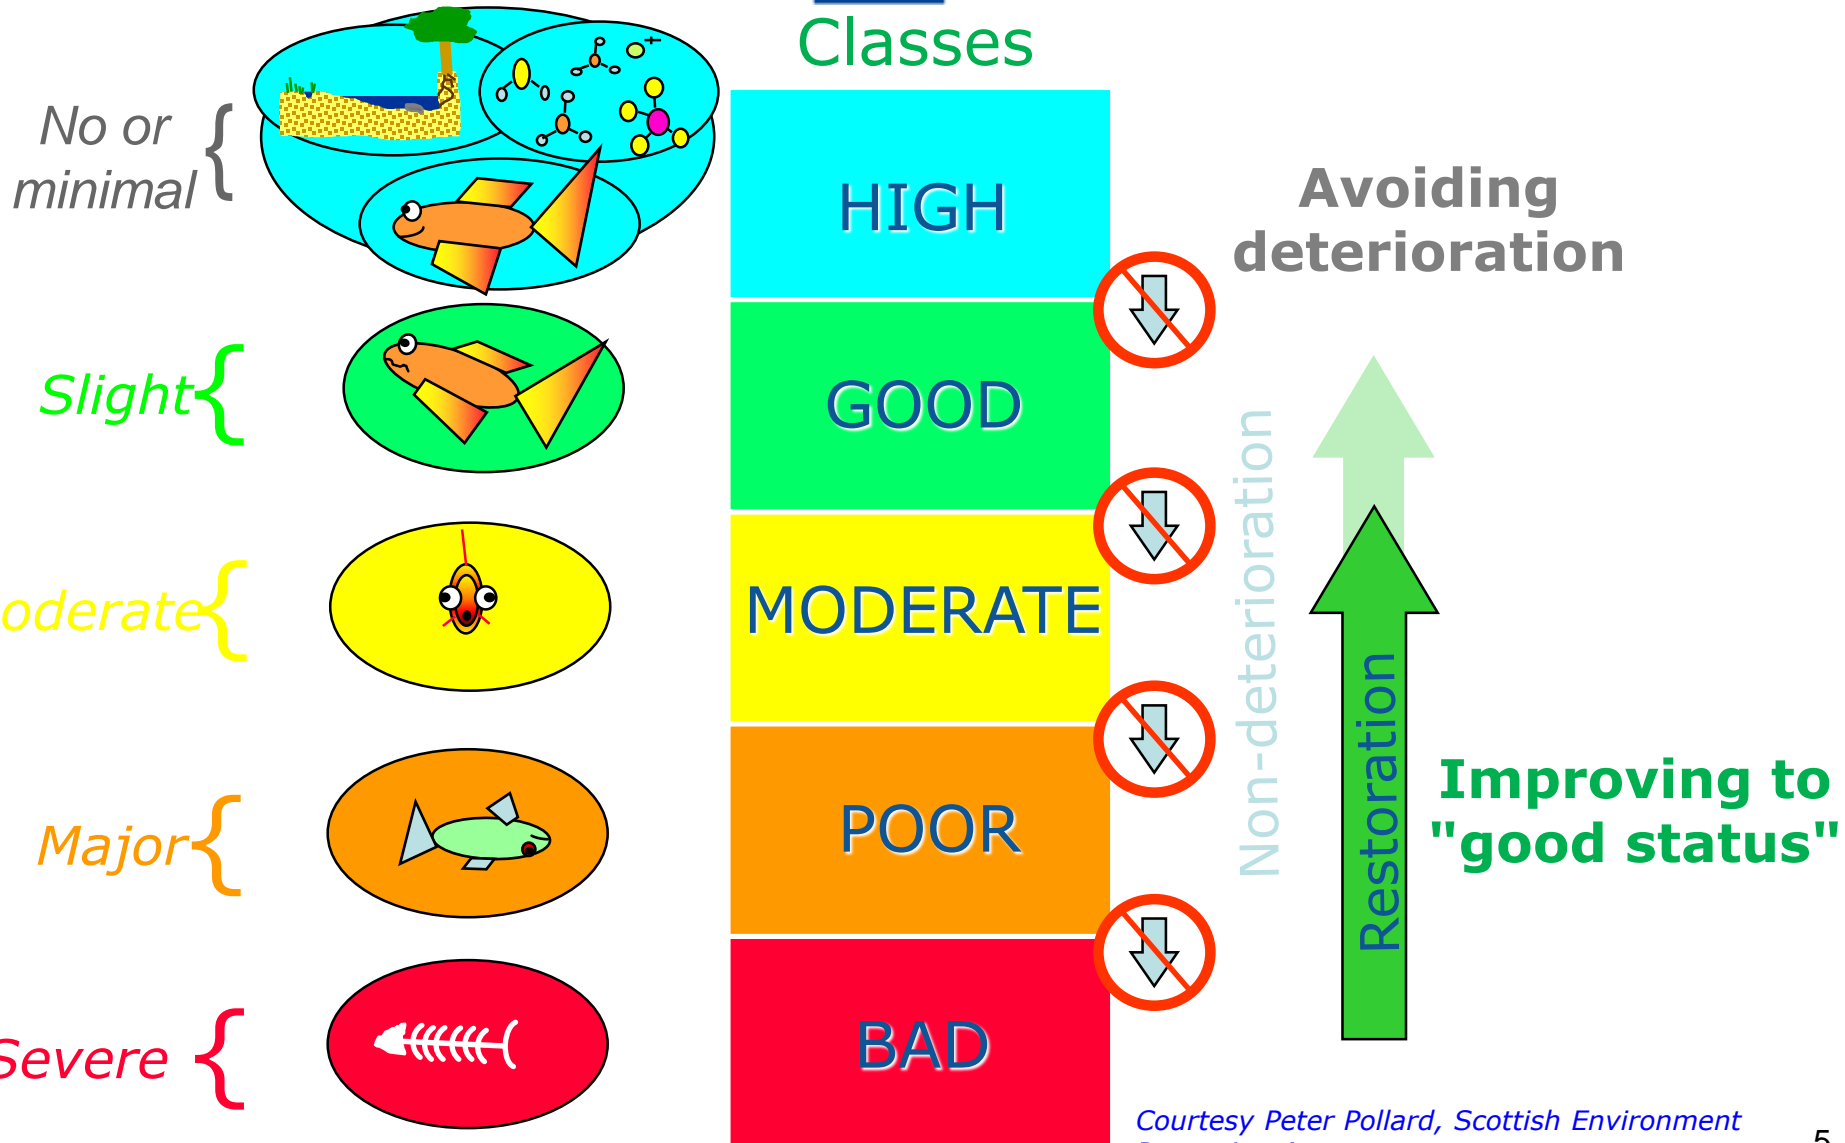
Classes

No or minimal

Slight

oderate

Major

Severe

HIGH

GOOD

MODERATE

POOR

BAD

Avoiding deterioration

Non-deterioration

Restoration

Improving to "good status"

Courtesy Peter Pollard, Scottish Environment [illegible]

5